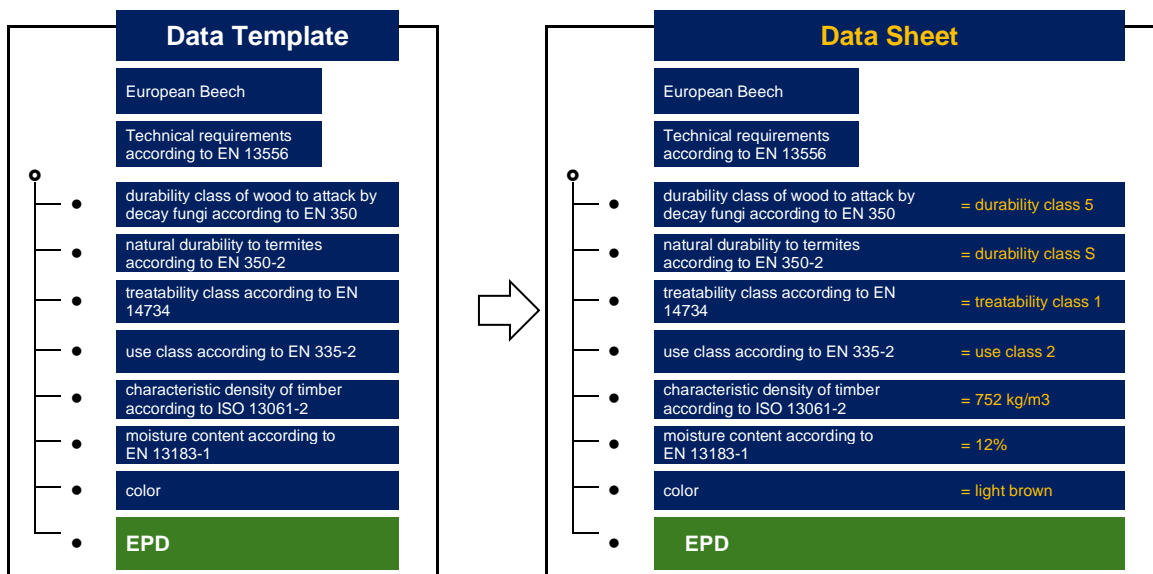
Data Template

European Beech

Technical requirements according to EN 13556

durability class of wood to attack by decay fungi according to EN 350

natural durability to termites according to EN 350-2

treatability class according to EN 14734

use class according to EN 335-2

characteristic density of timber according to ISO 13061-2

moisture content according to EN 13183-1

color

EPD

Data Sheet

European Beech

Technical requirements according to EN 13556

durability class of wood to attack by decay fungi according to EN 350 = durability class 5

natural durability to termites according to EN 350-2 = durability class S

treatability class according to EN 14734 = treatability class 1

use class according to EN 335-2 = use class 2

characteristic density of timber according to ISO 13061-2 = 752 kg/m3

moisture content according to EN 13183-1 = 12%

color = light brown

EPD